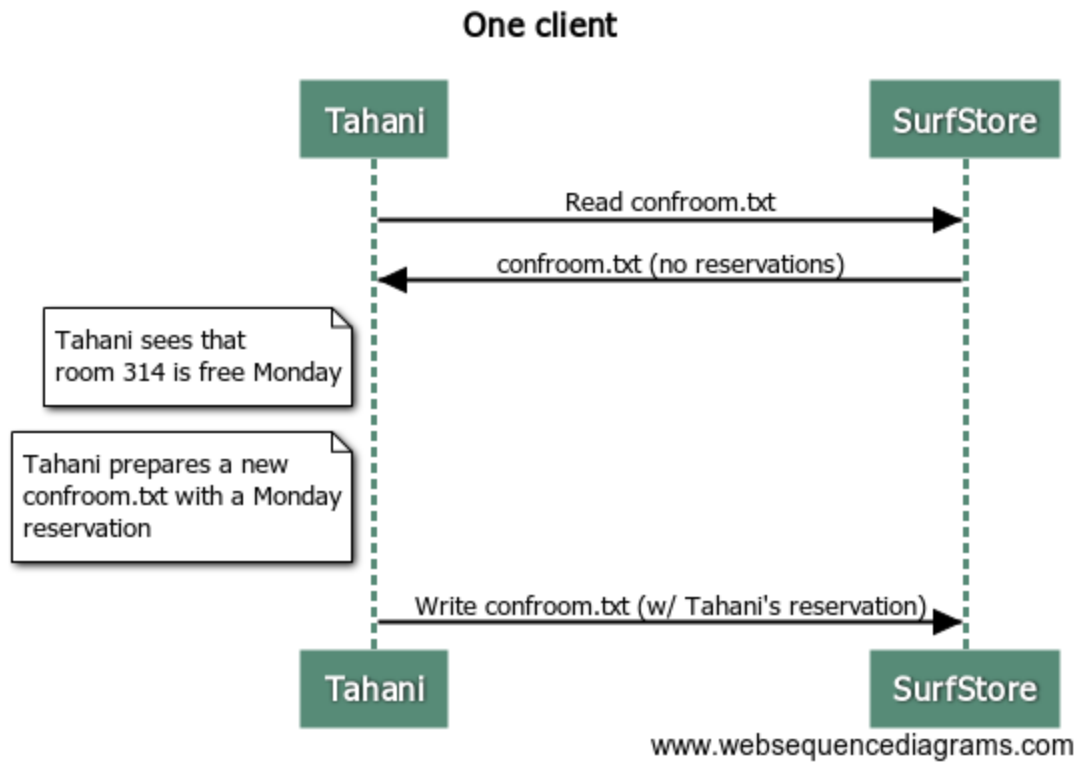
One client

Tahani

SurfStore

Read confroom.txt

confroom.txt (no reservations)

Tahani sees that room 314 is free Monday

Tahani prepares a new confroom.txt with a Monday reservation

Write confroom.txt (w/ Tahani's reservation)

Tahani

SurfStore

www.websequencediagrams.com